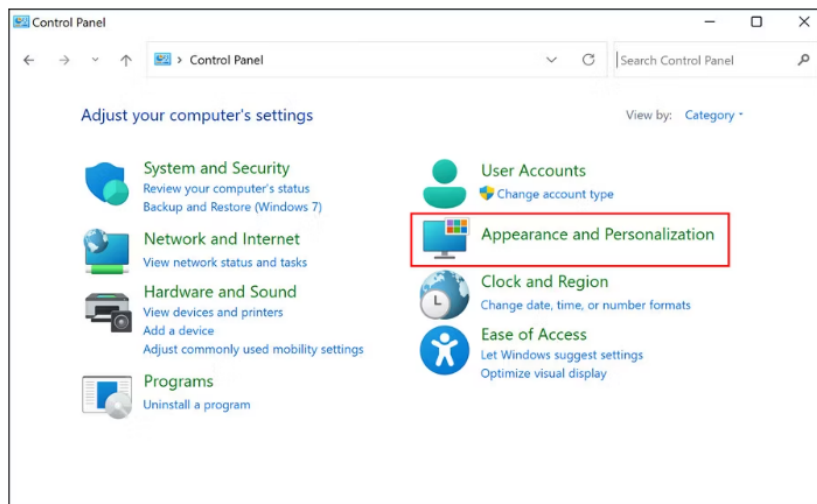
Control Panel

Control Panel

Search Control Panel

Adjust your computer's settings

View by: Category

System and Security
Review your computer's status
Backup and Restore (Windows 7)

Network and Internet
View network status and tasks

Hardware and Sound
View devices and printers
Add a device
Adjust commonly used mobility settings

Programs
Uninstall a program

User Accounts
Change account type

Appearance and Personalization

Clock and Region
Change date, time, or number formats

Ease of Access
Let Windows suggest settings
Optimize visual display